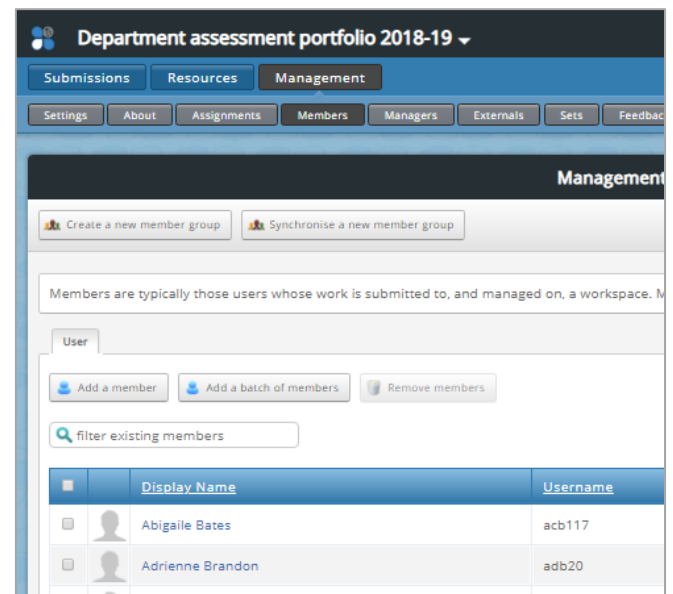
Department assessment portfolio 2018-19

Submissions Resources Management

Settings About Assignments Members Managers Externals Sets Feedbac

Managemen

Create a new member group Synchronise a new member group

Members are typically those users whose work is submitted to, and managed on, a workspace. M

User

Add a member Add a batch of members Remove members

filter existing members

| | | Display Name | Username |
|---|---|---|---|
| | | Abigaile Bates | acb117 |
| | | Adrienne Brandon | adb20 |